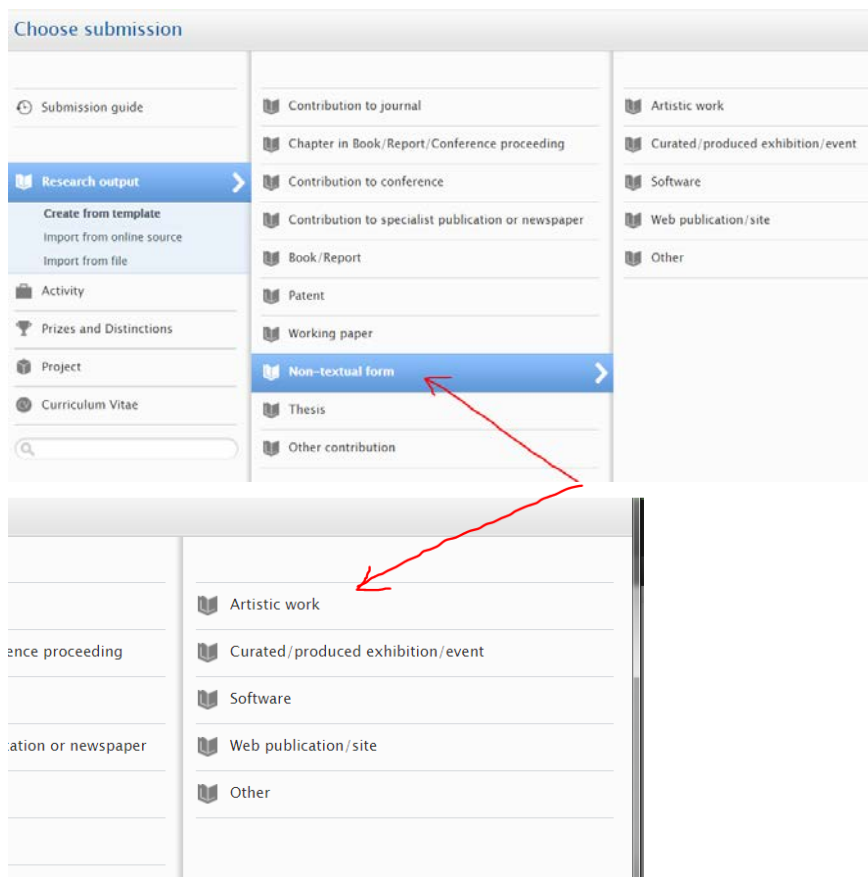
Choose submission

Submission guide

Research output

Create from template

Import from online source

Import from file

Activity

Prizes and Distinctions

Project

Curriculum Vitae

Contribution to journal

Chapter in Book/Report/Conference proceeding

Contribution to conference

Contribution to specialist publication or newspaper

Book/Report

Patent

Working paper

Non-textual form

Thesis

Other contribution

Artistic work

Curated/produced exhibition/event

Software

Web publication/site

Other

ence proceeding

cation or newspaper

Artistic work

Curated/produced exhibition/event

Software

Web publication/site

Other